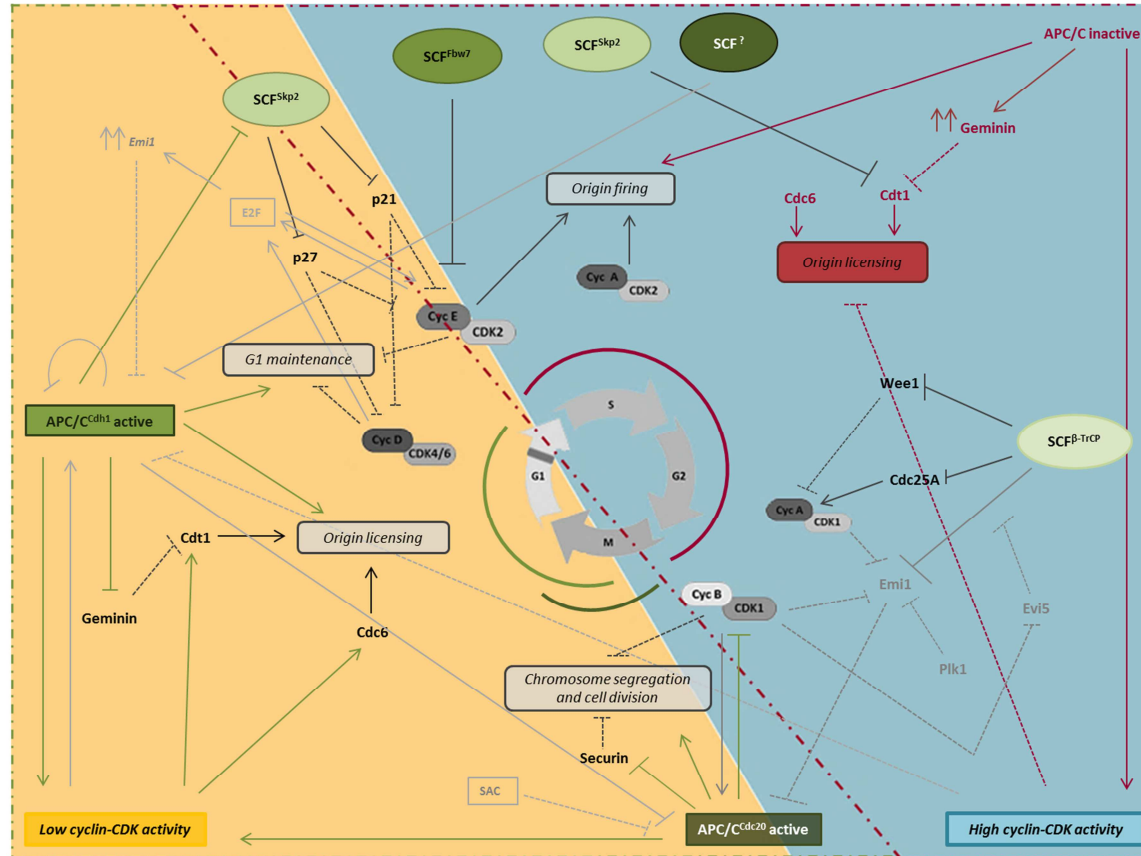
SCF$^{Fbw7}$

SCF$^{Skp2}$

SCF$^{?}$

APC/C inactive

SCF$^{Skp2}$

Emi1

Geminin

Origin firing

Cdc6

Cdt1

E2F

p21

Origin licensing

p27

Cyc A

CDK2

Cyc E

CDK2

G1 maintenance

S

Wee1

APC/C$^{Cdh1}$ active

SCF$^{\beta\text{-}TrCP}$

Cyc D

CDK4/6

G1

G2

Cdc25A

Cyc A

CDK1

Cdt1

Origin licensing

M

Emi1

Cyc B

CDK1

Geminin

Evi5

Cdc6

Plk1

Chromosome segregation and cell division

Securin

SAC

Low cyclin-CDK activity

APC/C$^{Cdc20}$ active

High cyclin-CDK activity